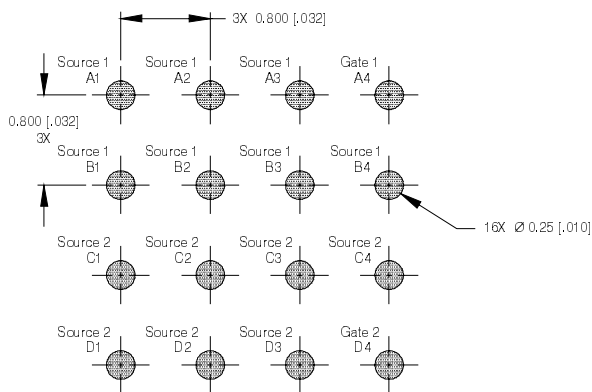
3X 0.800 [.032]

Source 1
A1

Source 1
A2

Source 1
A3

Gate 1
A4

0.800 [.032]
3X

Source 1
B1

Source 1
B2

Source 1
B3

Source 1
B4

16X Ø 0.25 [.010]

Source 2
C1

Source 2
C2

Source 2
C3

Source 2
C4

Source 2
D1

Source 2
D2

Source 2
D3

Gate 2
D4